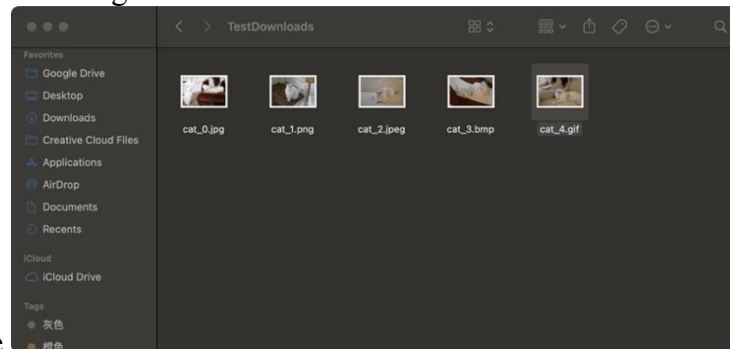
TestDownloads

Favorites
Google Drive
Desktop
Downloads
Creative Cloud Files
Applications
AirDrop
Documents
Recents

iCloud
iCloud Drive

Tags
灰色
橙色

cat_0.jpg
cat_1.png
cat_2.jpeg
cat_3.bmp
cat_4.gif